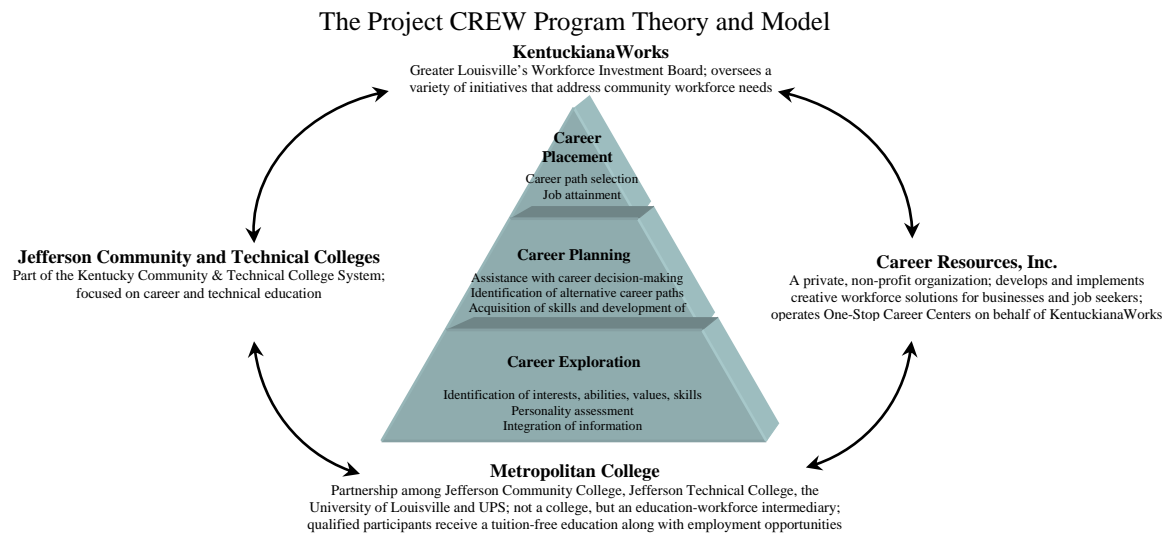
The Project CREW Program Theory and Model

KentuckianaWorks
Greater Louisville's Workforce Investment Board; oversees a variety of initiatives that address community workforce needs

Career Placement
Career path selection
Job attainment

Career Planning
Assistance with career decision-making
Identification of alternative career paths
Acquisition of skills and development of

Career Exploration
Identification of interests, abilities, values, skills
Personality assessment
Integration of information

Jefferson Community and Technical Colleges
Part of the Kentucky Community & Technical College System; focused on career and technical education

Career Resources, Inc.
A private, non-profit organization; develops and implements creative workforce solutions for businesses and job seekers; operates One-Stop Career Centers on behalf of KentuckianaWorks

Metropolitan College
Partnership among Jefferson Community College, Jefferson Technical College, the University of Louisville and UPS; not a college, but an education-workforce intermediary; qualified participants receive a tuition-free education along with employment opportunities